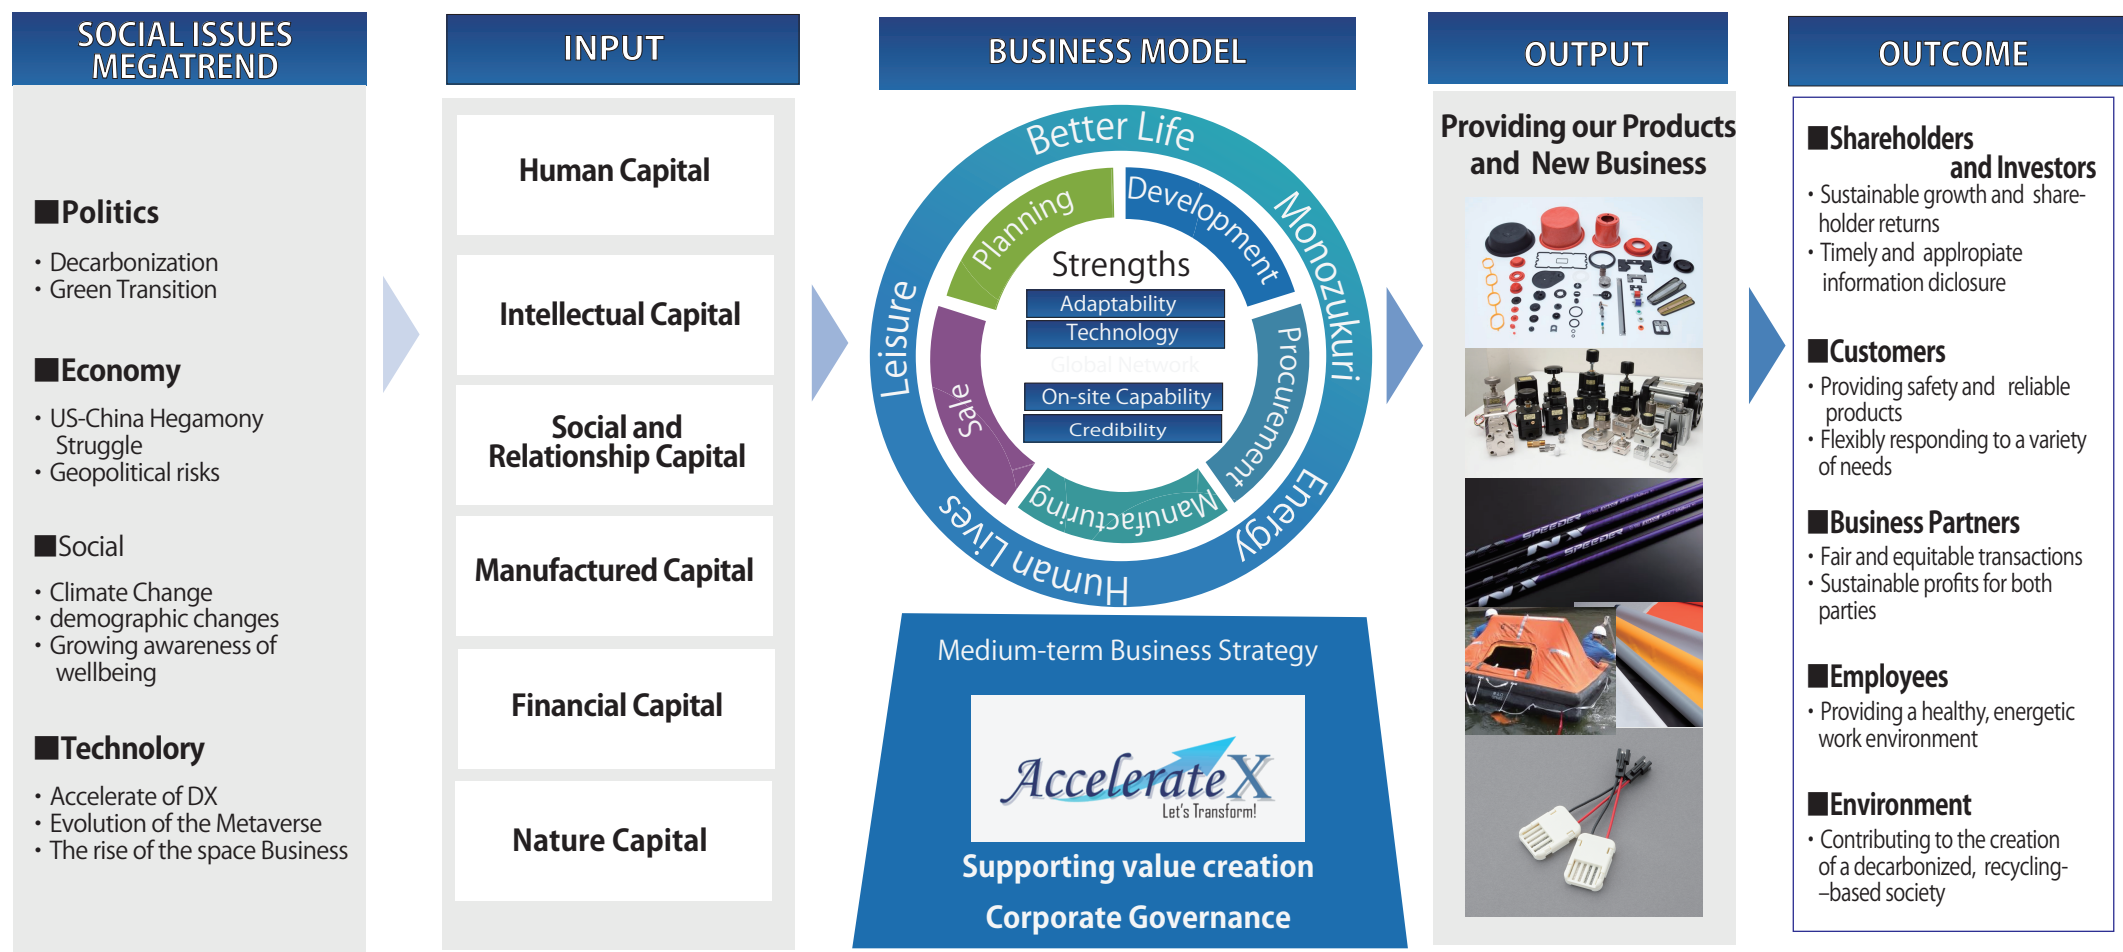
SOCIAL ISSUES MEGATREND

■Politics
・Decarbonization
・Green Transition

■Economy
・US-China Hegamony Struggle
・Geopolitical risks

■Social
・Climate Change
・demographic changes
・Growing awareness of wellbeing

■Technolory
・Accelerate of DX
・Evolution of the Metaverse
・The rise of the space Business

INPUT

Human Capital

Intellectual Capital

Social and Relationship Capital

Manufactured Capital

Financial Capital

Nature Capital

BUSINESS MODEL

Better Life
Monozukuri
Energy
Human Lives
Leisure
Planning
Development
Procurement
Manufacturing
Sale
Strengths
Adaptability
Technology
Global Network
On-site Capability
Credibility

Medium-term Business Strategy
AccelerateX
Let's Transform!
Supporting value creation
Corporate Governance

OUTPUT

Providing our Products and New Business

OUTCOME

■Shareholders and Investors
・Sustainable growth and shareholder returns
・Timely and applropiate information diclosure

■Customers
・Providing safety and reliable products
・Flexibly responding to a variety of needs

■Business Partners
・Fair and equitable transactions
・Sustainable profits for both parties

■Employees
・Providing a healthy, energetic work environment

■Environment
・Contributing to the creation of a decarbonized, recycling–based society